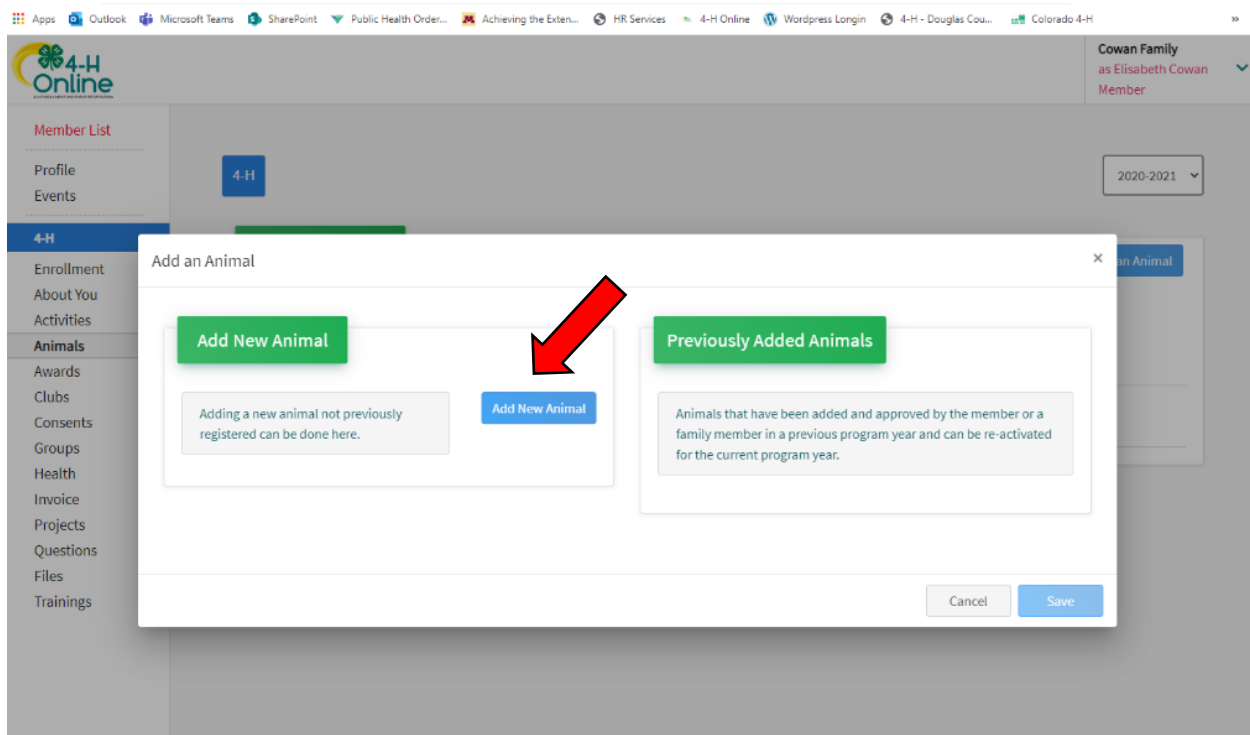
Apps Outlook Microsoft Teams SharePoint Public Health Order... Achieving the Exten... HR Services 4-H Online Wordpress Longin 4-H - Douglas Cou... Colorado 4-H »

4-H Online

Cowan Family
as Elisabeth Cowan
Member

Member List

Profile
Events

4-H

Enrollment
About You
Activities
Animals
Awards
Clubs
Consents
Groups
Health
Invoice
Projects
Questions
Files
Trainings

4-H

2020-2021

an Animal

Add an Animal

×

Add New Animal

Adding a new animal not previously registered can be done here.

Add New Animal

Previously Added Animals

Animals that have been added and approved by the member or a family member in a previous program year and can be re-activated for the current program year.

Cancel

Save